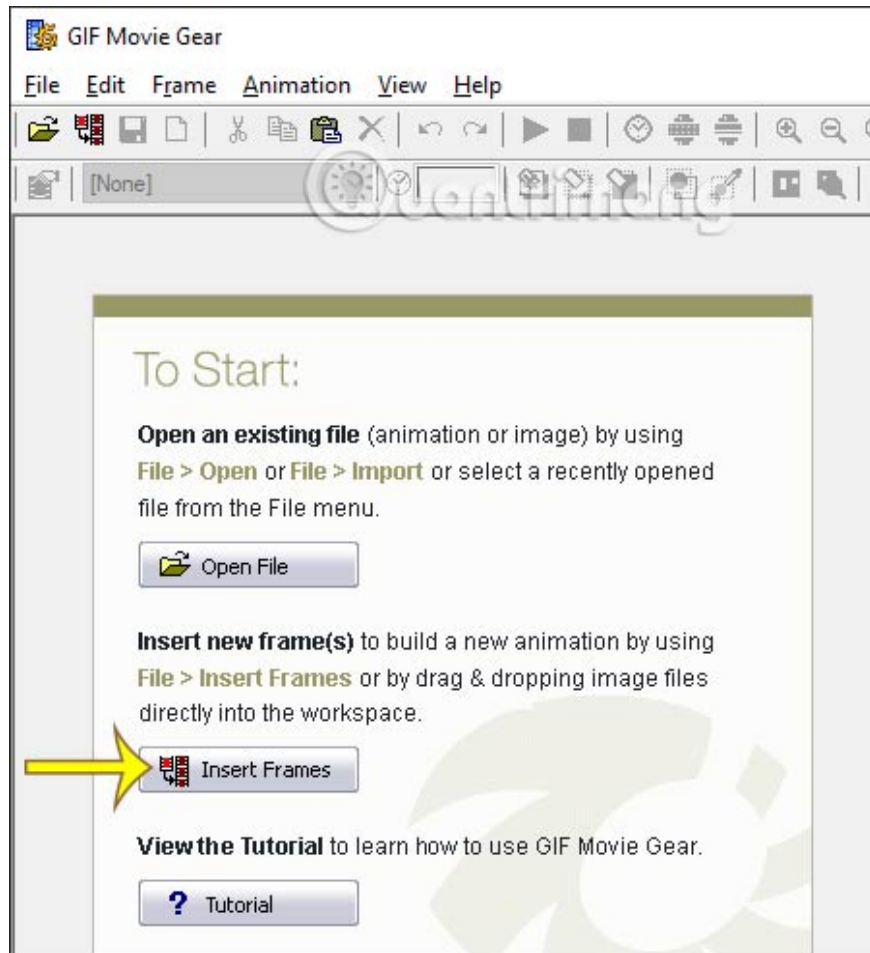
GIF Movie Gear

File Edit Frame Animation View Help

[None]

Quantrimang

To Start:

Open an existing file (animation or image) by using File > Open or File > Import or select a recently opened file from the File menu.

Open File

Insert new frame(s) to build a new animation by using File > Insert Frames or by drag & dropping image files directly into the workspace.

Insert Frames

View the Tutorial to learn how to use GIF Movie Gear.

? Tutorial